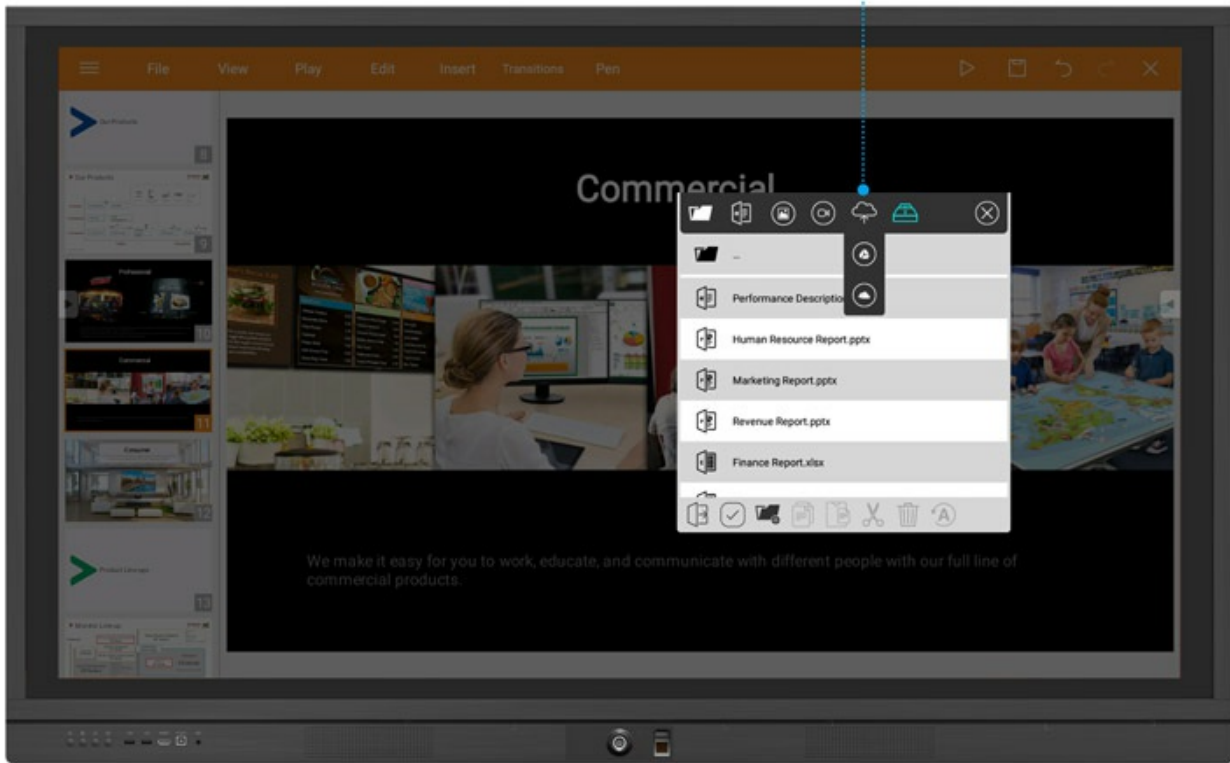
File View Play Edit Insert Transitions Pen

Our Products

8

Our Products

9

Professional

10

Commercial

11

Corporate

12

Product Lineage

13

Monitor Lineage

Commercial

..

Performance Descriptio

Human Resource Report.pptx

Marketing Report.pptx

Revenue Report.pptx

Finance Report.xlsx

We make it easy for you to work, educate, and communicate with different people with our full line of commercial products.